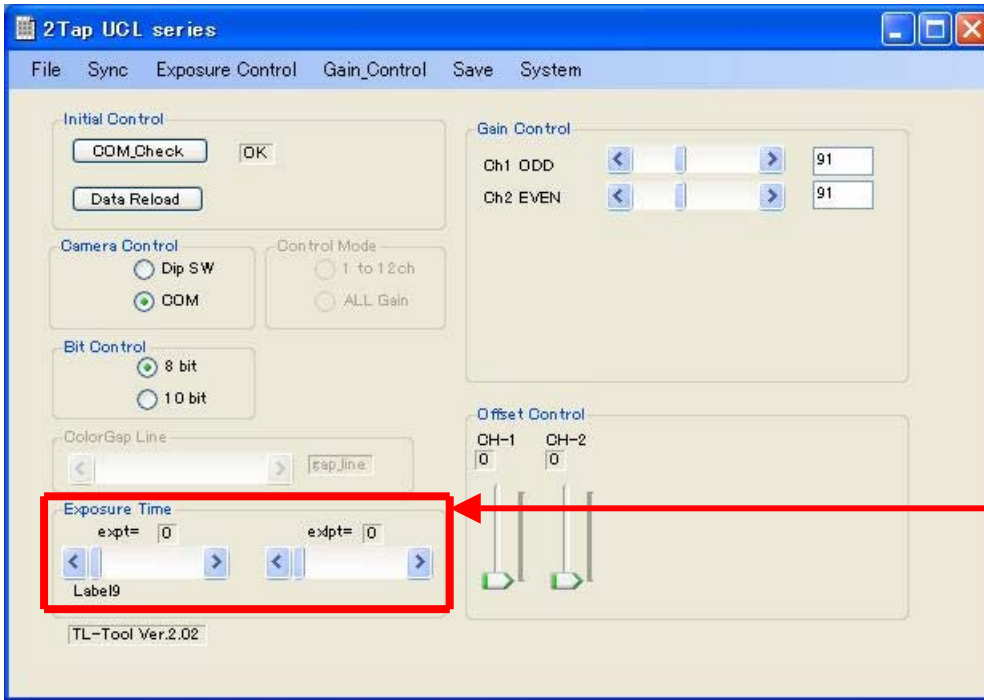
2Tap UCL series

File Sync Exposure Control Gain_Control Save System

Initial Control
COM_Check
OK
Data Reload

Gain Control
Ch1 ODD
91
Ch2 EVEN
91

Camera Control
Dip SW
COM

Control Mode
1 to 12ch
ALL Gain

Bit Control
8 bit
10 bit

Offset Control
CH-1
CH-2
0
0

ColorGap Line
gap_line

Exposure Time
expt= 0
expt= 0
Label9

TL-Tool Ver.2.02